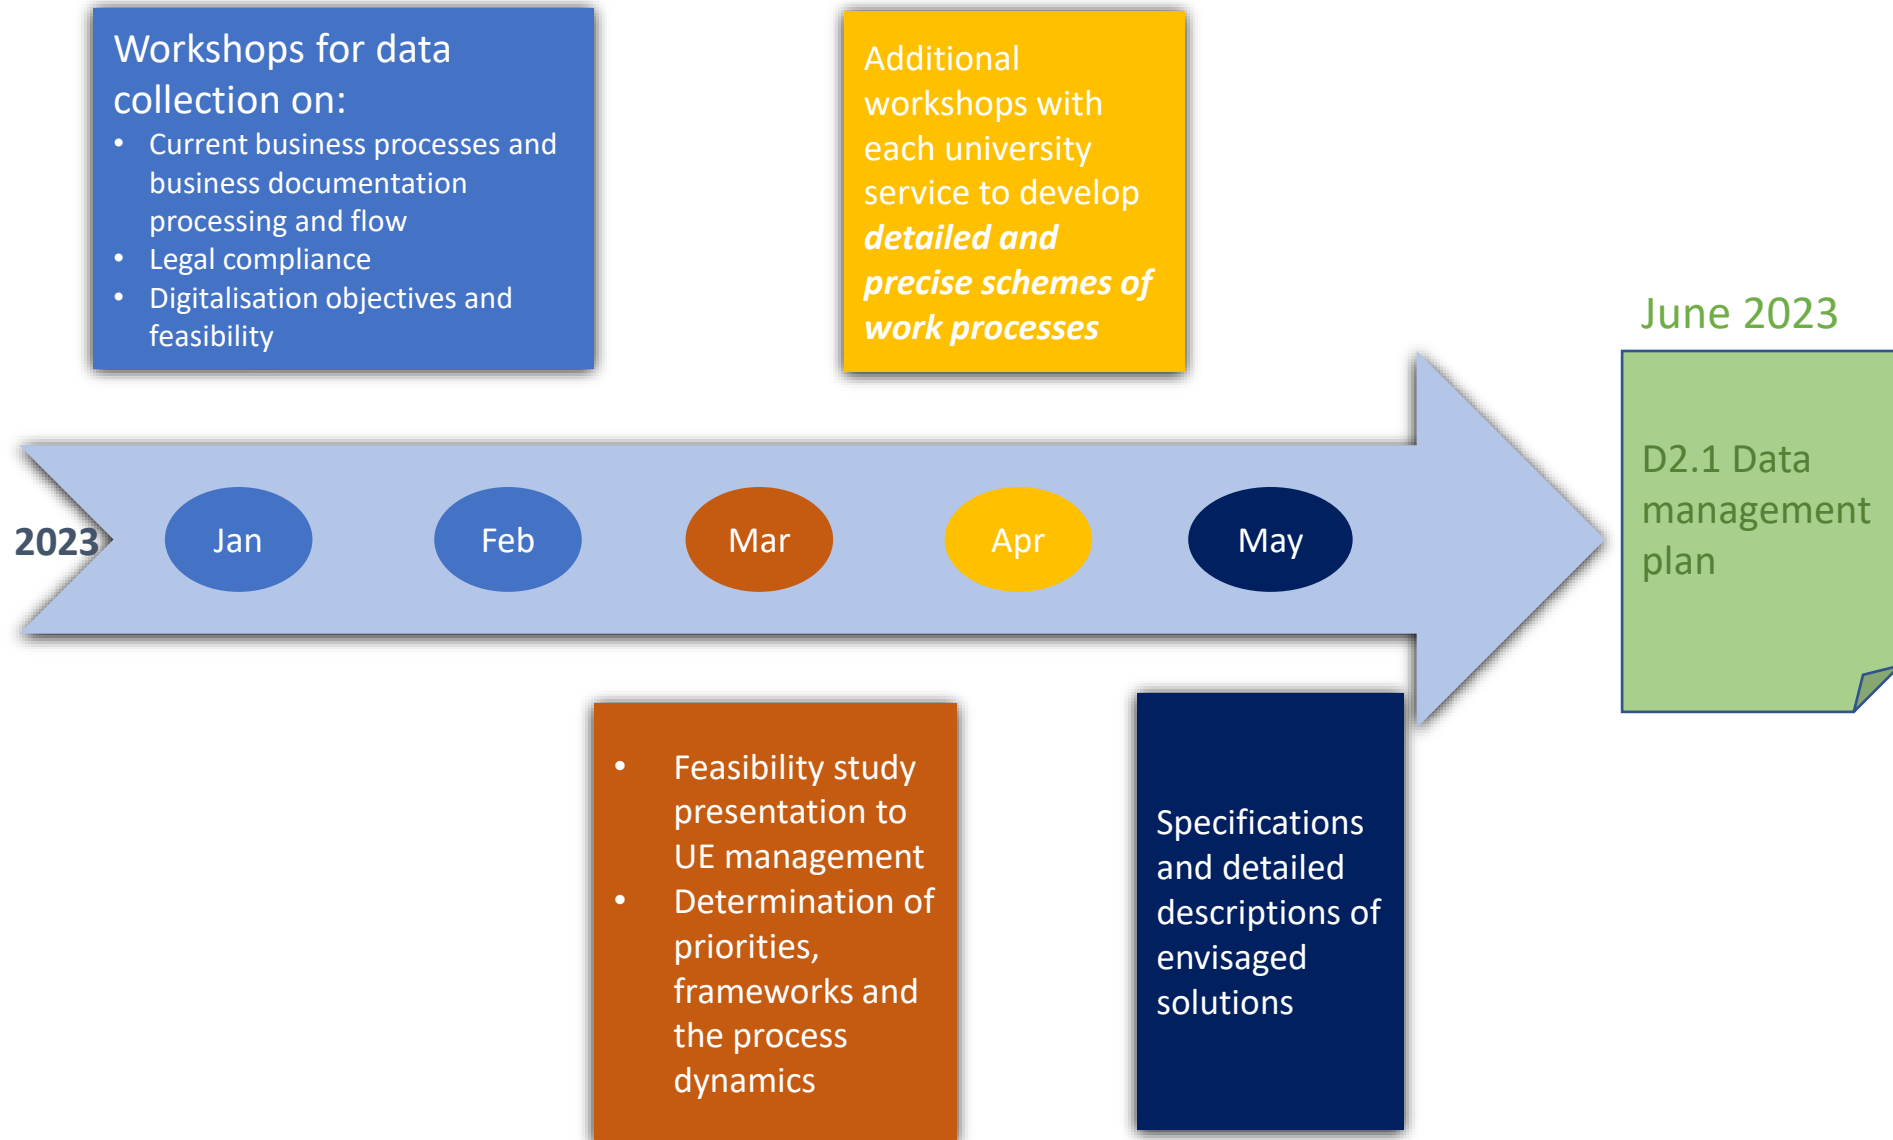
Workshops for data collection on:
- Current business processes and business documentation processing and flow
- Legal compliance
- Digitalisation objectives and feasibility

Additional workshops with each university service to develop ***detailed and precise schemes of work processes***

June 2023

D2.1 Data management plan

2023

Jan

Feb

Mar

Apr

May

- Feasibility study presentation to UE management
- Determination of priorities, frameworks and the process dynamics

Specifications and detailed descriptions of envisaged solutions